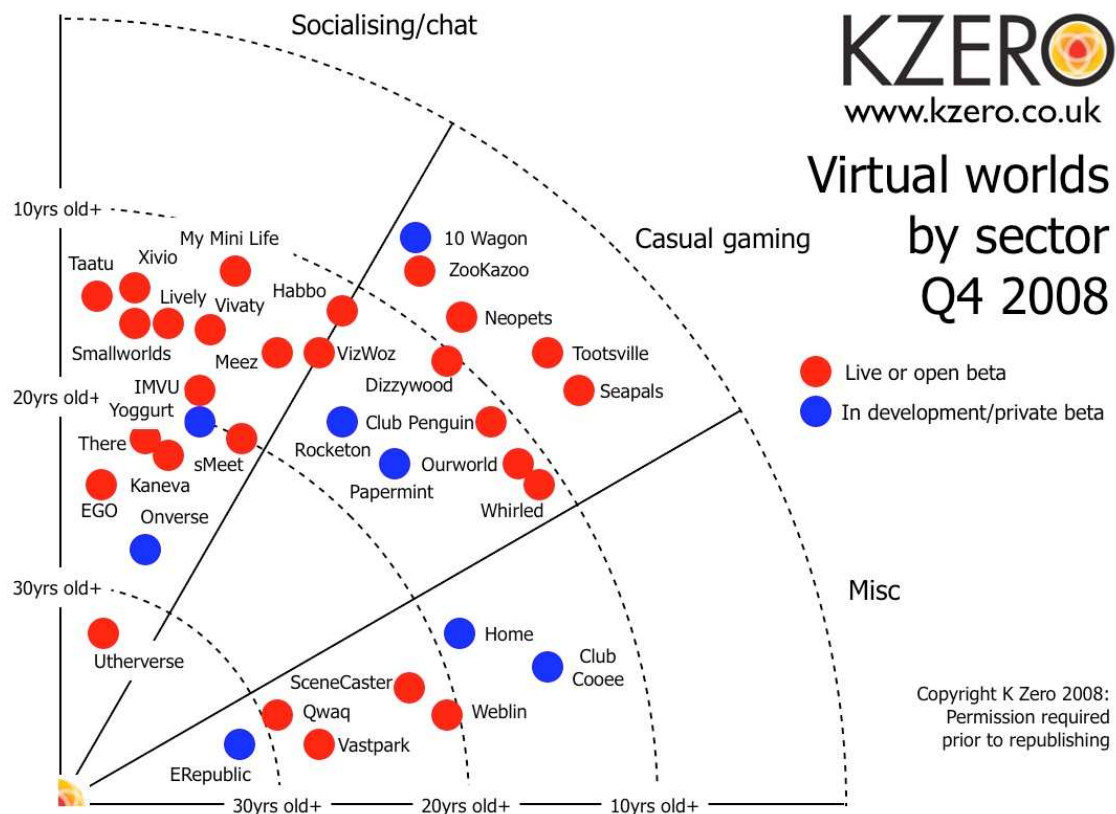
Socialising/chat

KZERO
www.kzero.co.uk

Virtual worlds by sector Q4 2008

Casual gaming

Misc

Live or open beta
In development/private beta

10yrs old+
20yrs old+
30yrs old+

Taatu
Xivio
My Mini Life
Lively
Vivaty
Habbo
Smallworlds
Meez
VizWoz
IMVU
Yoggurt
There
sMeet
Kaneva
EGO
Onverse
Utherverse

10 Wagon
ZooKazoo
Neopets
Tootsville
Dizzywood
Seapals
Club Penguin
Rocketon
Ourworld
Papermint
Whirled

Home
Club Cooee
SceneCaster
Qwaq
Weblin
Vastpark
ERepublic

30yrs old+
20yrs old+
10yrs old+

Copyright K Zero 2008: Permission required prior to republishing